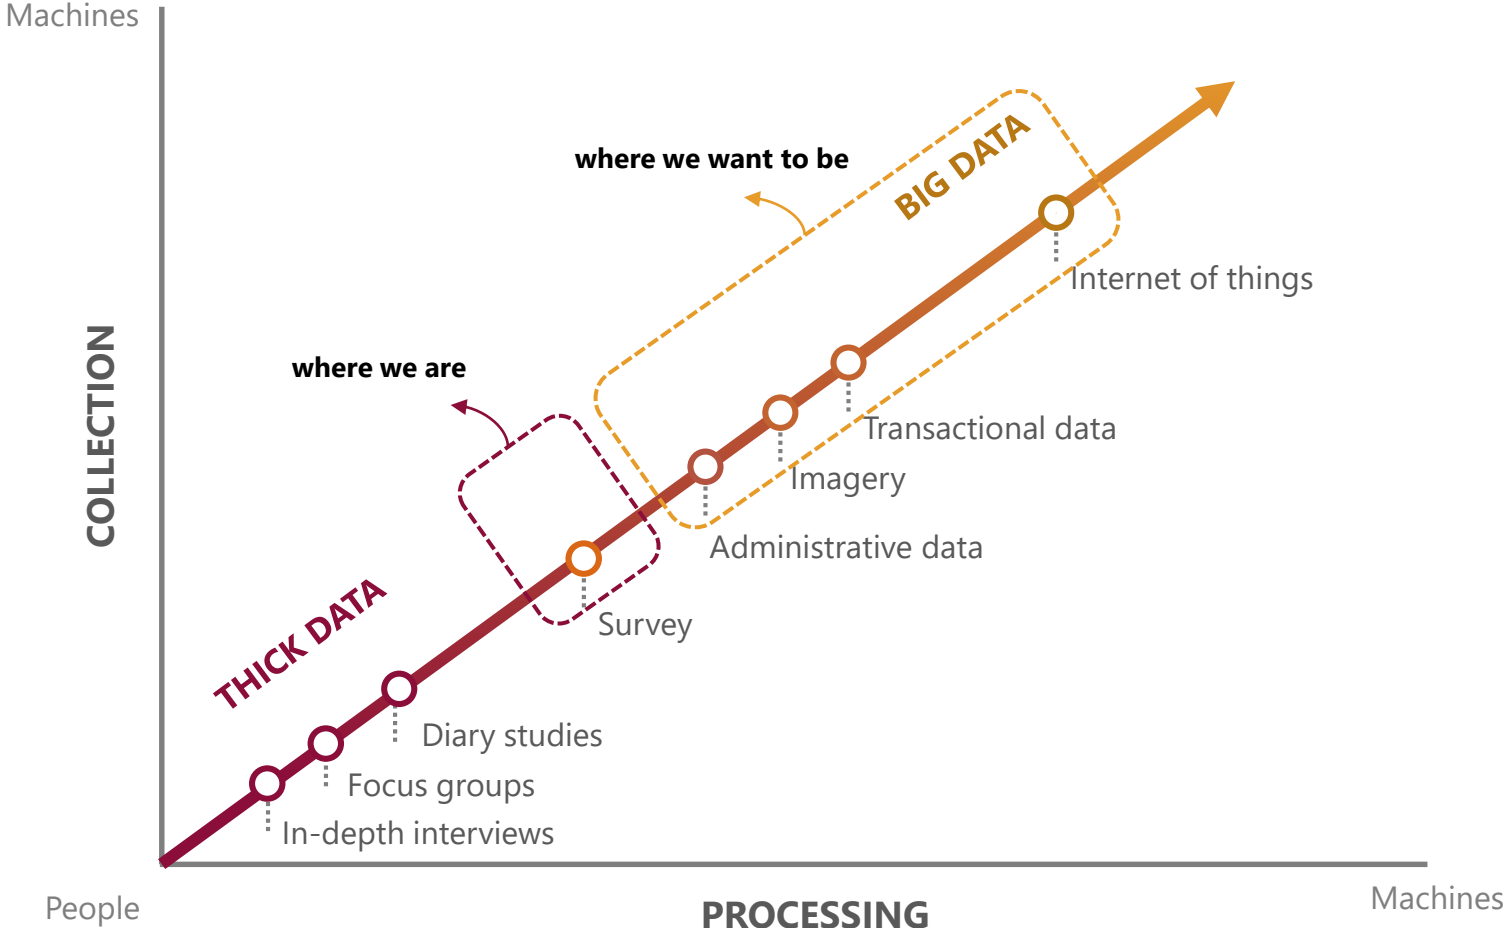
Machines

COLLECTION

where we want to be

BIG DATA

Internet of things

where we are

Transactional data

Imagery

Administrative data

Survey

THICK DATA

Diary studies

Focus groups

In-depth interviews

People

PROCESSING

Machines